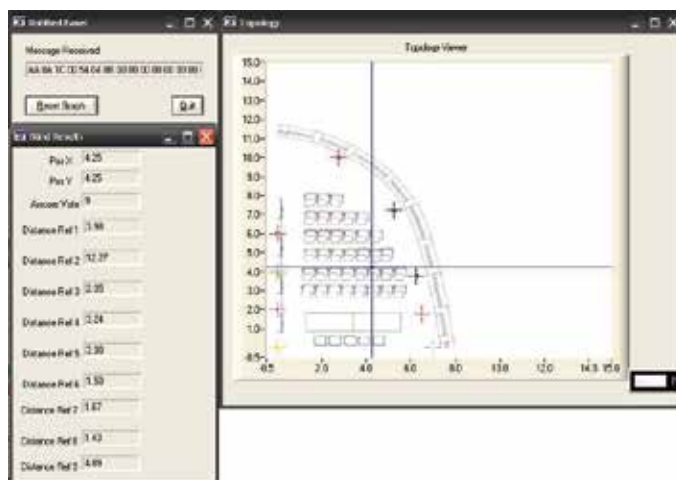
Untitled Form
Message Received
AA 0A 1C 3D 54 04 00 30 00 00 00 00 30 00
Reset Reach
Quit
Blind Result
Pos X 4.25
Pos Y 4.25
Anchor Vote 9
Distance Ref 1 3.56
Distance Ref 2 12.27
Distance Ref 3 2.35
Distance Ref 4 3.24
Distance Ref 5 2.38
Distance Ref 6 3.50
Distance Ref 7 1.67
Distance Ref 8 1.43
Distance Ref 9 4.69
Topology
Topology Viewer
15.0
14.0
13.0
12.0
11.0
10.0
9.0
8.0
7.0
6.0
5.0
4.0
3.0
2.0
1.0
-0.5
-0.5
2.0
4.0
6.0
8.0
10.0
12.0
14.5
15.0